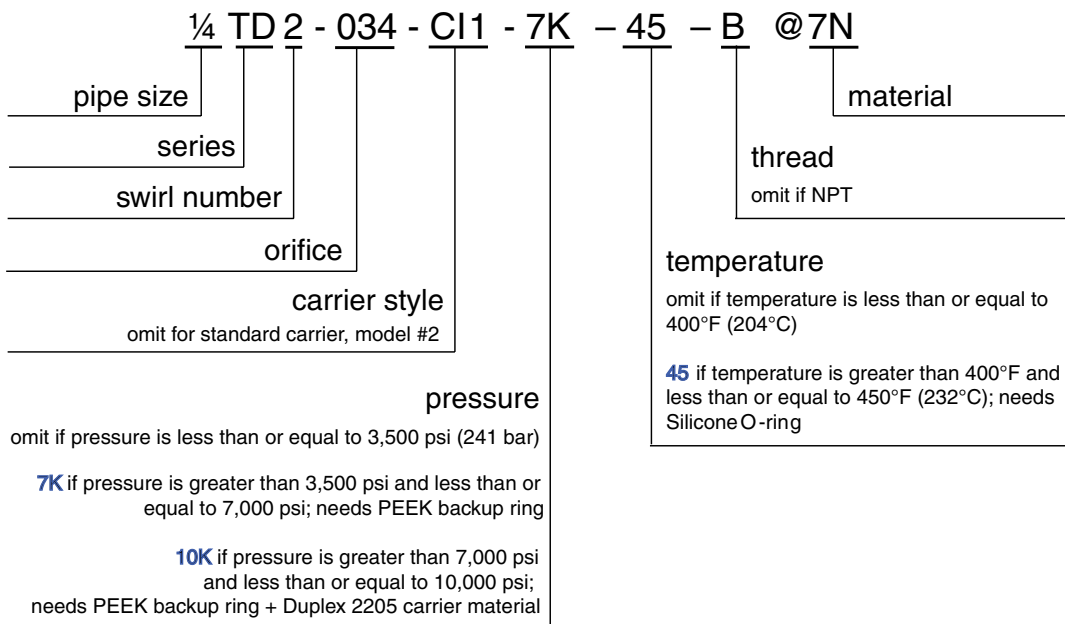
¼ TD 2 - 034 - CI1 - 7K – 45 – B @7N

pipe size

series

swirl number

orifice

carrier style
omit for standard carrier, model #2

pressure
omit if pressure is less than or equal to 3,500 psi (241 bar)

7K if pressure is greater than 3,500 psi and less than or equal to 7,000 psi; needs PEEK backup ring

10K if pressure is greater than 7,000 psi and less than or equal to 10,000 psi; needs PEEK backup ring + Duplex 2205 carrier material

material

thread
omit if NPT

temperature
omit if temperature is less than or equal to 400°F (204°C)

45 if temperature is greater than 400°F and less than or equal to 450°F (232°C); needs Silicone O-ring